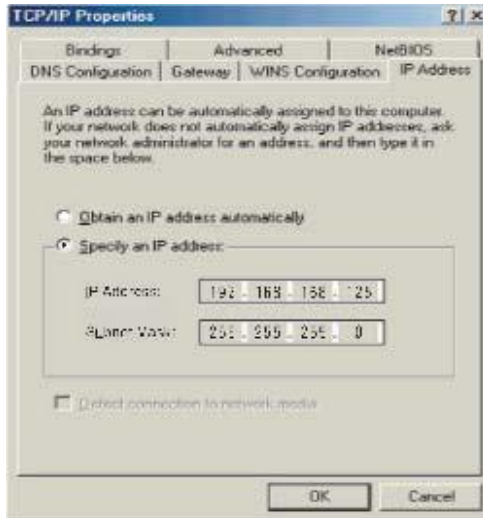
TCP/IP Properties

? X

Bindings | Advanced | NetBIOS

DNS Configuration | Gateway | WINS Configuration | IP Address

An IP address can be automatically assigned to this computer. If your network does not automatically assign IP addresses, ask your network administrator for an address, and then type it in the space below.

Obtain an IP address automatically

Specify an IP address:

IP Address: 192 . 168 . 158 . 125

Subnet Mask: 255 . 255 . 255 . 0

Detect connection to network media

OK

Cancel